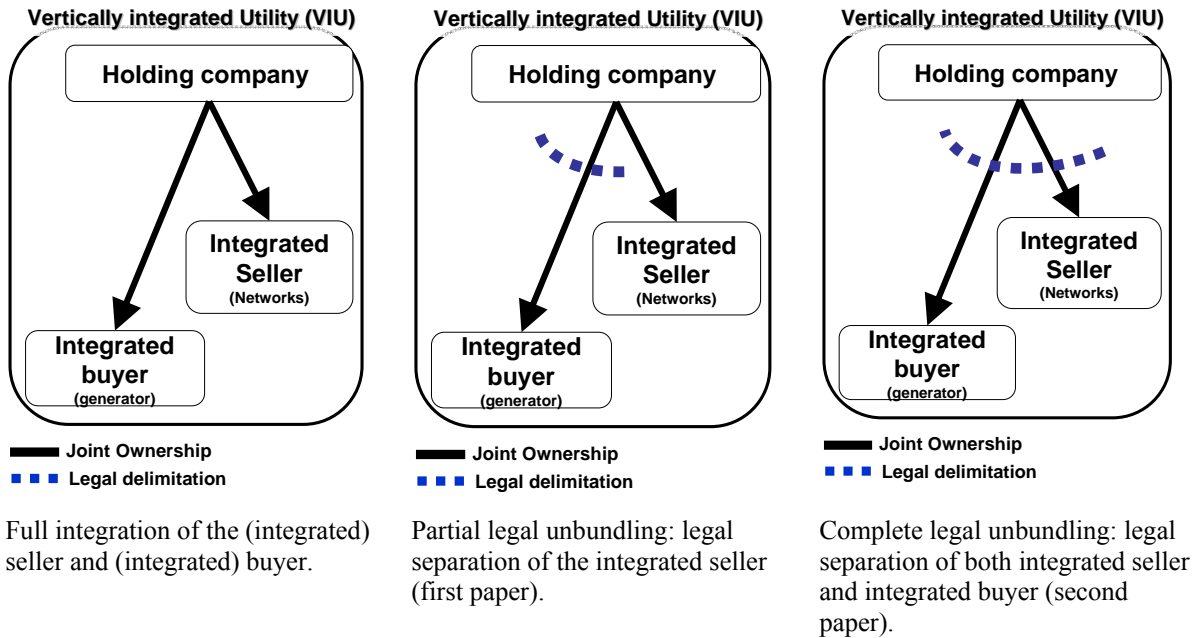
Vertically integrated Utility (VIU)

Holding company

Integrated Seller (Networks)

Integrated buyer (generator)

Joint Ownership
Legal delimitation

Full integration of the (integrated) seller and (integrated) buyer.

Vertically integrated Utility (VIU)

Holding company

Integrated Seller (Networks)

Integrated buyer (generator)

Joint Ownership
Legal delimitation

Partial legal unbundling: legal separation of the integrated seller (first paper).

Vertically integrated Utility (VIU)

Holding company

Integrated Seller (Networks)

Integrated buyer (generator)

Joint Ownership
Legal delimitation

Complete legal unbundling: legal separation of both integrated seller and integrated buyer (second paper).